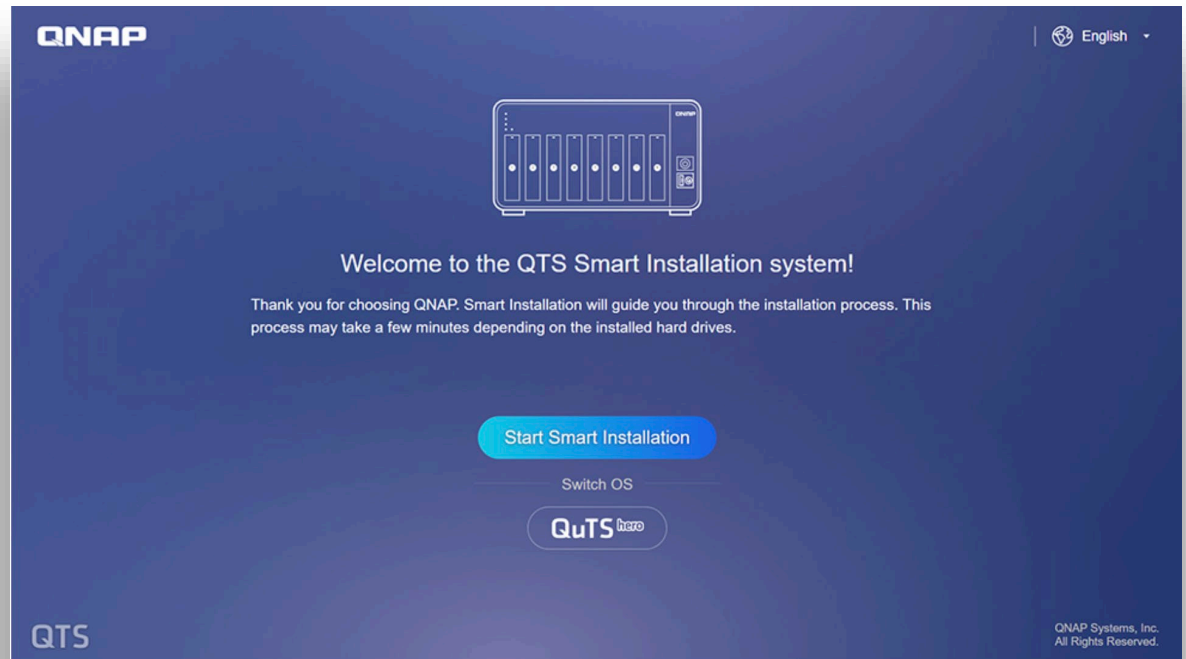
QNAP

English

QNAP

Welcome to the QTS Smart Installation system!

Thank you for choosing QNAP. Smart Installation will guide you through the installation process. This process may take a few minutes depending on the installed hard drives.

Start Smart Installation

Switch OS

QuTS hero

QTS

QNAP Systems, Inc.
All Rights Reserved.